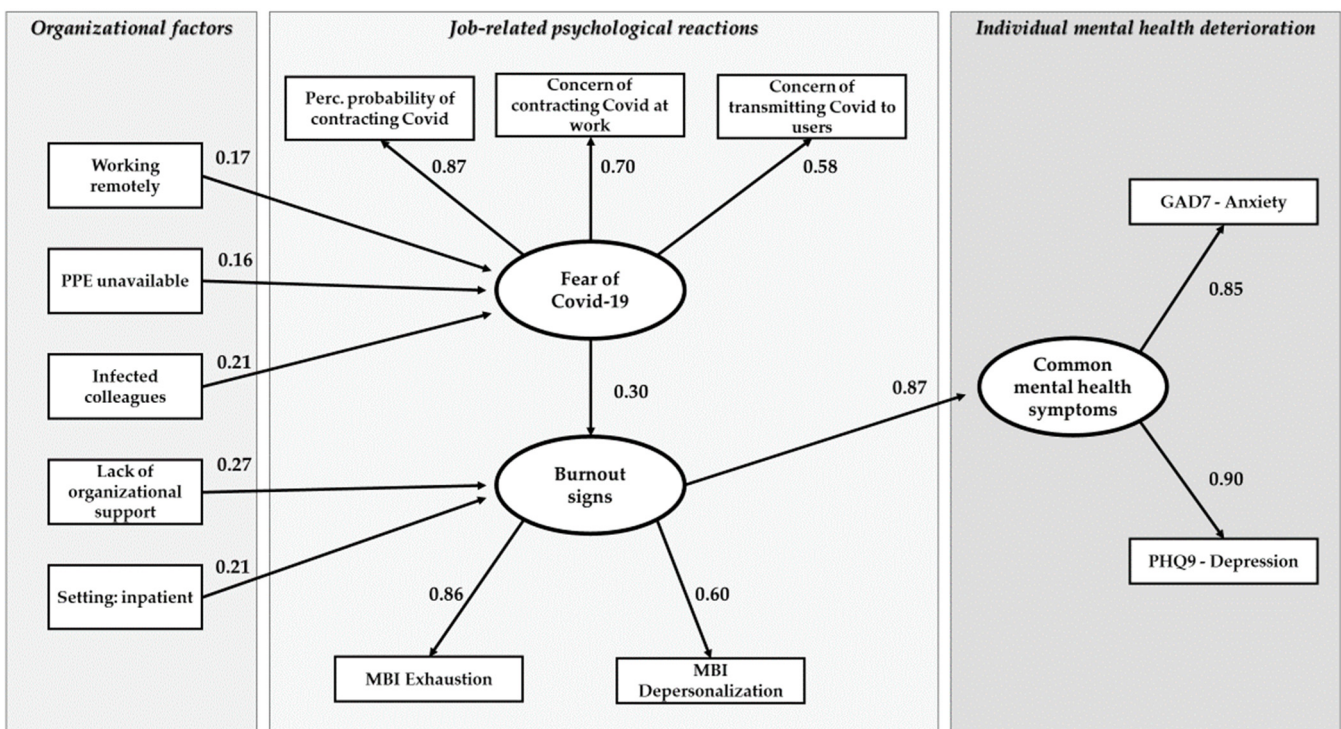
Organizational factors

Working remotely
0.17

PPE unavailable
0.16

Infected colleagues
0.21

Lack of organizational support
0.27

Setting: inpatient
0.21

Job-related psychological reactions

Perc. probability of contracting Covid
0.87

Concern of contracting Covid at work
0.70

Concern of transmitting Covid to users
0.58

Fear of Covid-19

0.30

Burnout signs

0.86
MBI Exhaustion

0.60
MBI Depersonalization

0.87

Individual mental health deterioration

Common mental health symptoms

0.85
GAD7 - Anxiety

0.90
PHQ9 - Depression